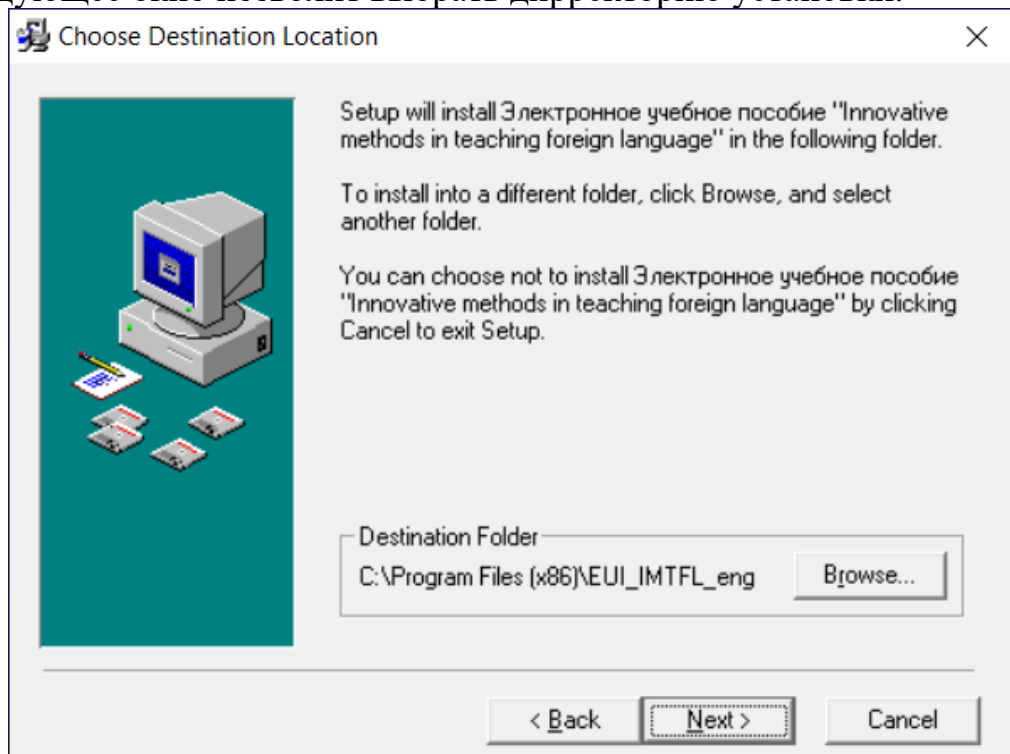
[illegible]

Choose Destination Location

Setup will install Электронное учебное пособие "Innovative methods in teaching foreign language" in the following folder.

To install into a different folder, click Browse, and select another folder.

You can choose not to install Электронное учебное пособие "Innovative methods in teaching foreign language" by clicking Cancel to exit Setup.

Destination Folder

C:\Program Files (x86)\EUI_IMTFL_eng

Browse...

< Back

Next >

Cancel